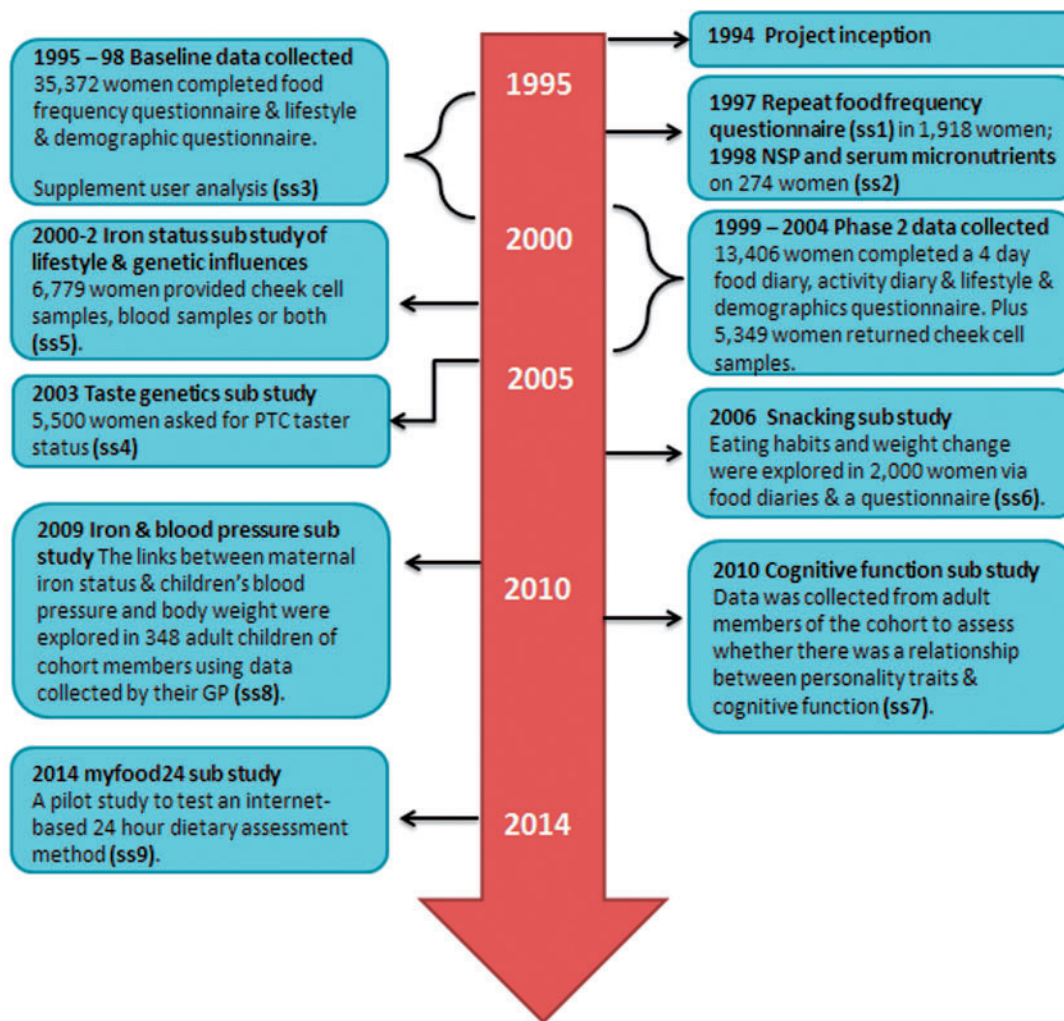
1994 Project inception

1995 – 98 Baseline data collected
35,372 women completed food frequency questionnaire & lifestyle & demographic questionnaire.

Supplement user analysis (ss3)

1995

1997 Repeat food frequency questionnaire (ss1) in 1,918 women; 1998 NSP and serum micronutrients on 274 women (ss2)

2000-2 Iron status sub study of lifestyle & genetic influences
6,779 women provided cheek cell samples, blood samples or both (ss5).

2000

1999 – 2004 Phase 2 data collected
13,406 women completed a 4 day food diary, activity diary & lifestyle & demographics questionnaire. Plus 5,349 women returned cheek cell samples.

2005

2003 Taste genetics sub study
5,500 women asked for PTC taster status (ss4)

2006 Snacking sub study
Eating habits and weight change were explored in 2,000 women via food diaries & a questionnaire (ss6).

2009 Iron & blood pressure sub study The links between maternal iron status & children's blood pressure and body weight were explored in 348 adult children of cohort members using data collected by their GP (ss8).

2010

2010 Cognitive function sub study
Data was collected from adult members of the cohort to assess whether there was a relationship between personality traits & cognitive function (ss7).

2014 myfood24 sub study
A pilot study to test an internet-based 24 hour dietary assessment method (ss9).

2014